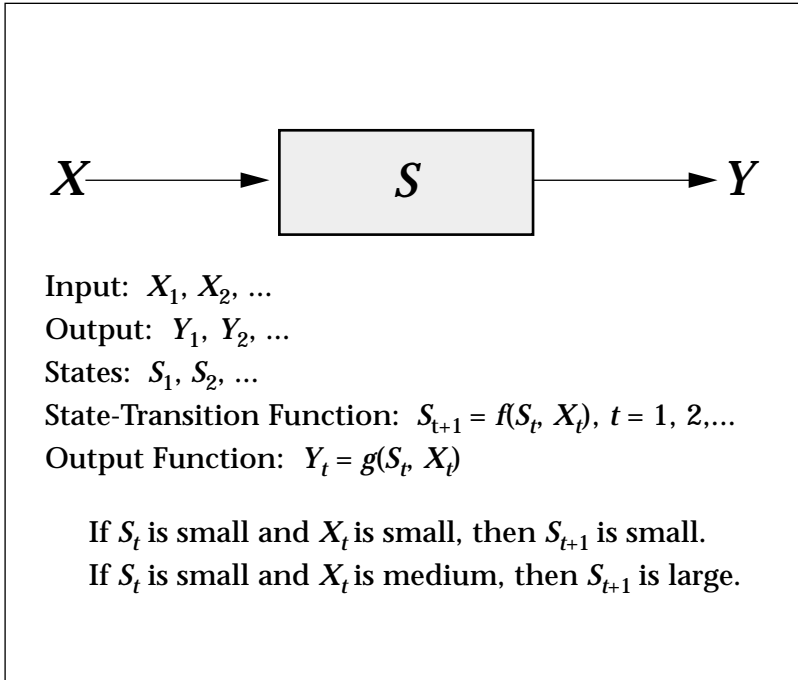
$X$ $S$ $Y$

Input: $X_1, X_2, \ldots$

Output: $Y_1, Y_2, \ldots$

States: $S_1, S_2, \ldots$

State-Transition Function: $S_{t+1} = f(S_t, X_t)$, $t = 1, 2, \ldots$

Output Function: $Y_t = g(S_t, X_t)$

If $S_t$ is small and $X_t$ is small, then $S_{t+1}$ is small.

If $S_t$ is small and $X_t$ is medium, then $S_{t+1}$ is large.